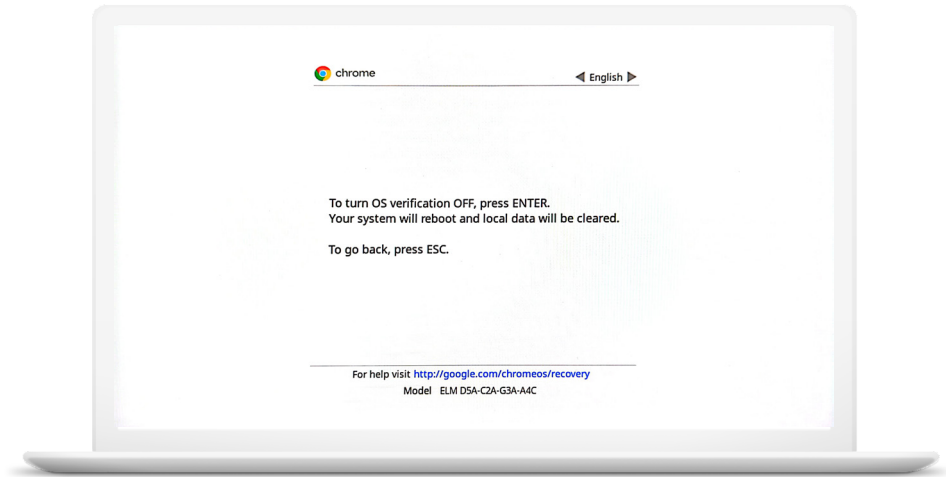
chrome

English

To turn OS verification OFF, press ENTER.
Your system will reboot and local data will be cleared.

To go back, press ESC.

For help visit http://google.com/chromeos/recovery
Model ELM D5A-C2A-G3A-A4C